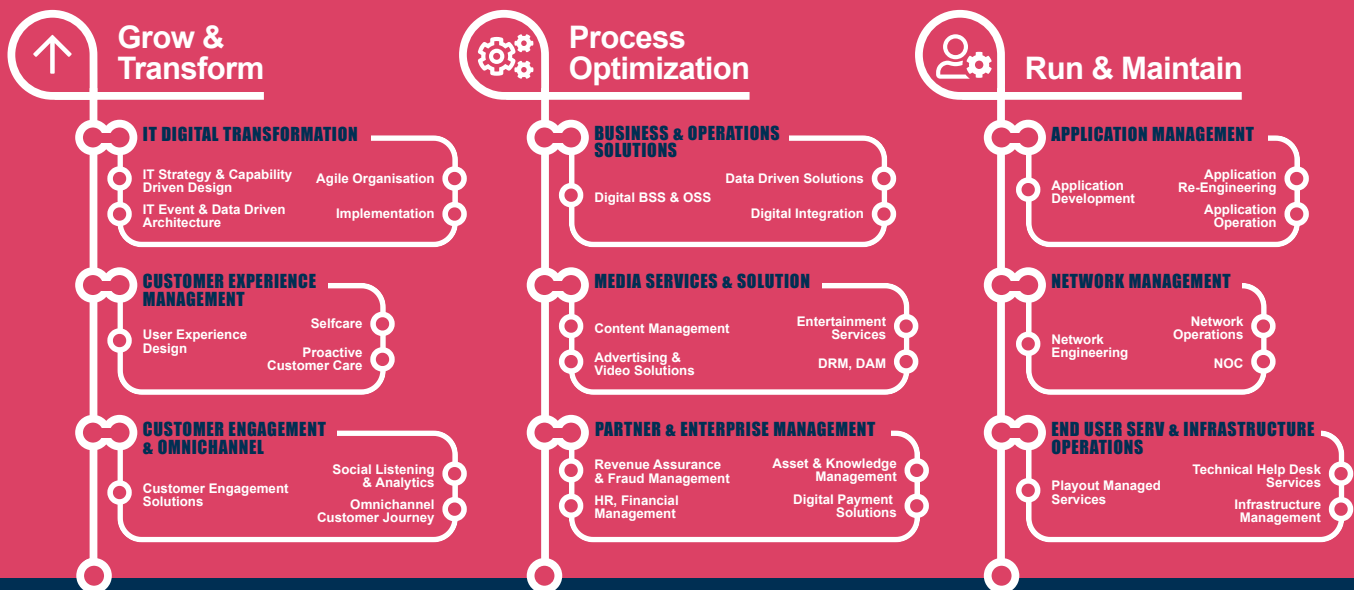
Grow & Transform

IT DIGITAL TRANSFORMATION

IT Strategy & Capability Driven Design

IT Event & Data Driven Architecture

Agile Organisation

Implementation

CUSTOMER EXPERIENCE MANAGEMENT

User Experience Design

Selfcare

Proactive Customer Care

CUSTOMER ENGAGEMENT & OMNICHANNEL

Customer Engagement Solutions

Social Listening & Analytics

Omnichannel Customer Journey

Process Optimization

BUSINESS & OPERATIONS SOLUTIONS

Digital BSS & OSS

Data Driven Solutions

Digital Integration

MEDIA SERVICES & SOLUTION

Content Management

Advertising & Video Solutions

Entertainment Services

DRM, DAM

PARTNER & ENTERPRISE MANAGEMENT

Revenue Assurance & Fraud Management

HR, Financial Management

Asset & Knowledge Management

Digital Payment Solutions

Run & Maintain

APPLICATION MANAGEMENT

Application Development

Application Re-Engineering

Application Operation

NETWORK MANAGEMENT

Network Engineering

Network Operations

NOC

END USER SERV & INFRASTRUCTURE OPERATIONS

Playout Managed Services

Technical Help Desk Services

Infrastructure Management